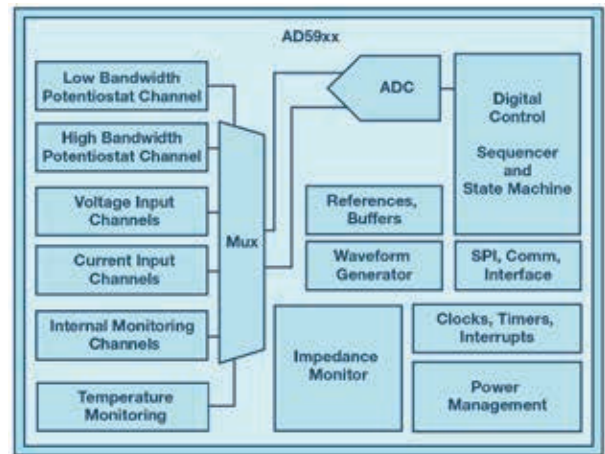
AD59xx

Low Bandwidth Potentiostat Channel

High Bandwidth Potentiostat Channel

Voltage Input Channels

Current Input Channels

Internal Monitoring Channels

Temperature Monitoring

Mux

ADC

Digital Control

Sequencer and State Machine

References, Buffers

Waveform Generator

SPI, Comm, Interface

Impedance Monitor

Clocks, Timers, Interrupts

Power Management